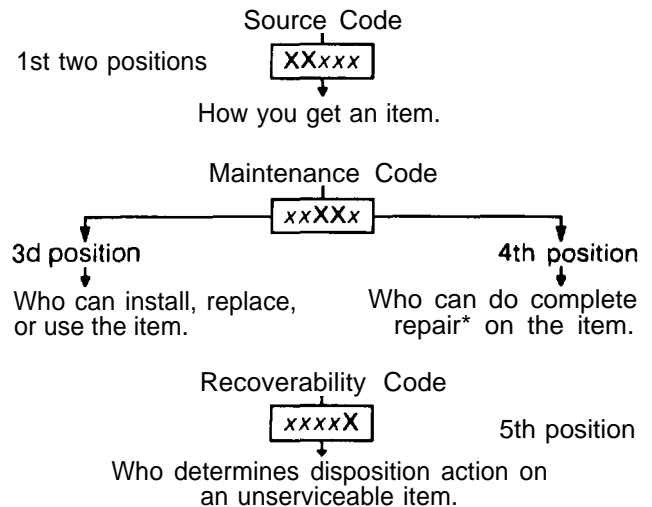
Source Code

1st two positions XXxxx

How you get an item.

Maintenance Code

xxXXx

3d position

Who can install, replace, or use the item.

4th position

Who can do complete repair* on the item.

Recoverability Code

xxxxX

5th position

Who determines disposition action on an unserviceable item.